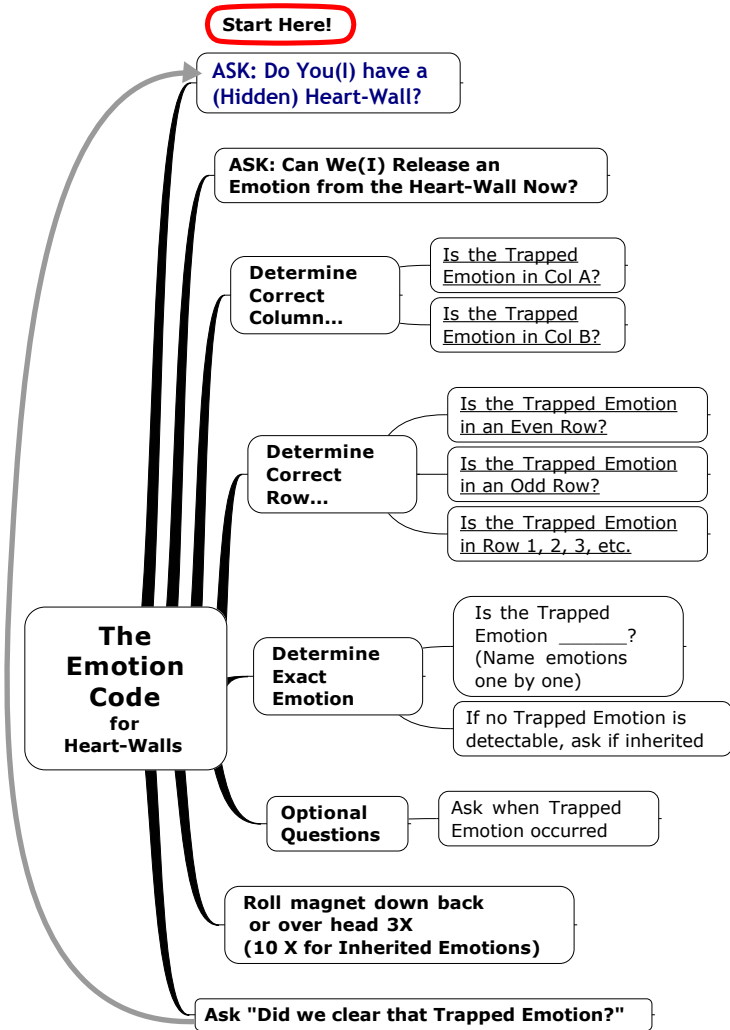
Start Here!

ASK: Do You(I) have a (Hidden) Heart-Wall?

ASK: Can We(I) Release an Emotion from the Heart-Wall Now?

Determine Correct Column...

Is the Trapped Emotion in Col A?

Is the Trapped Emotion in Col B?

Determine Correct Row...

Is the Trapped Emotion in an Even Row?

Is the Trapped Emotion in an Odd Row?

Is the Trapped Emotion in Row 1, 2, 3, etc.

The Emotion Code for Heart-Walls

Determine Exact Emotion

Is the Trapped Emotion ______? (Name emotions one by one)

If no Trapped Emotion is detectable, ask if inherited

Optional Questions

Ask when Trapped Emotion occurred

Roll magnet down back or over head 3X (10 X for Inherited Emotions)

Ask "Did we clear that Trapped Emotion?"